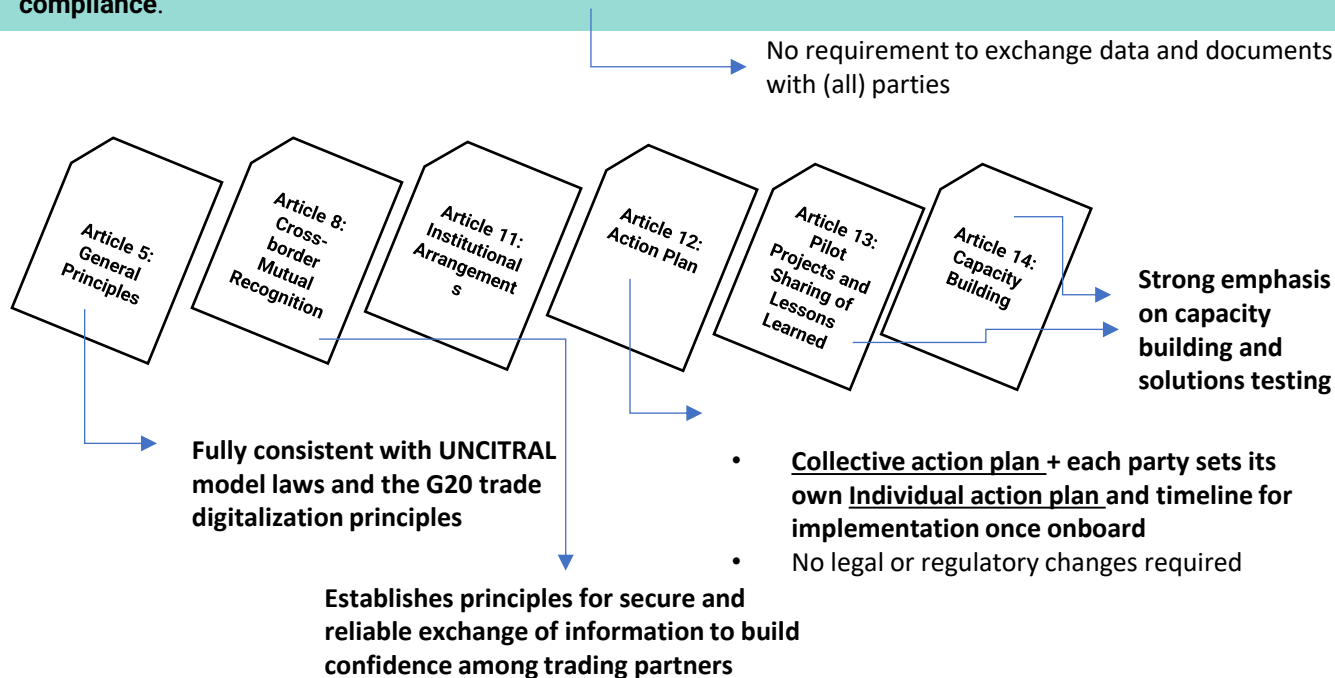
compliance.

No requirement to exchange data and documents with (all) parties

Article 5: General Principles

Article 8: Cross-border Mutual Recognition

Article 11: Institutional Arrangements

Article 12: Action Plan

Article 13: Pilot Projects and Sharing of Lessons Learned

Article 14: Capacity Building

Strong emphasis on capacity building and solutions testing

Fully consistent with UNCITRAL model laws and the G20 trade digitalization principles

• Collective action plan + each party sets its own Individual action plan and timeline for implementation once onboard
• No legal or regulatory changes required

Establishes principles for secure and reliable exchange of information to build confidence among trading partners